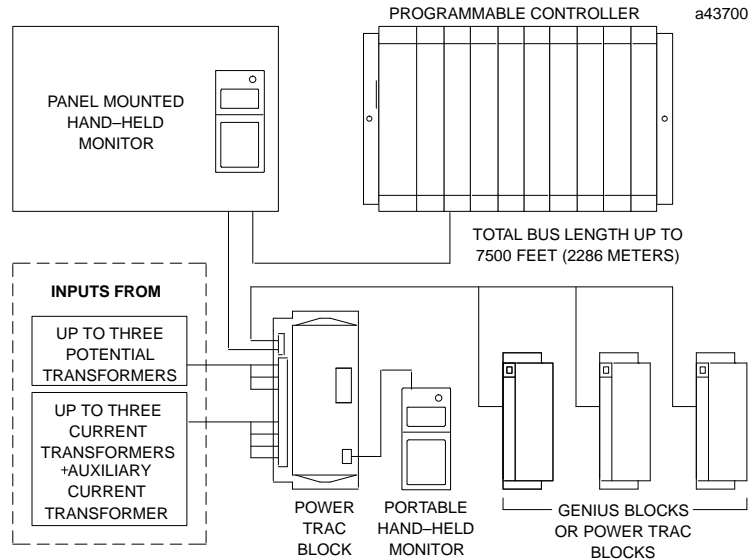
PROGRAMMABLE CONTROLLER

a43700

PANEL MOUNTED HAND–HELD MONITOR

TOTAL BUS LENGTH UP TO 7500 FEET (2286 METERS)

INPUTS FROM

UP TO THREE POTENTIAL TRANSFORMERS

UP TO THREE CURRENT TRANSFORMERS +AUXILIARY CURRENT TRANSFORMER

POWER TRAC BLOCK

PORTABLE HAND–HELD MONITOR

GENIUS BLOCKS OR POWER TRAC BLOCKS